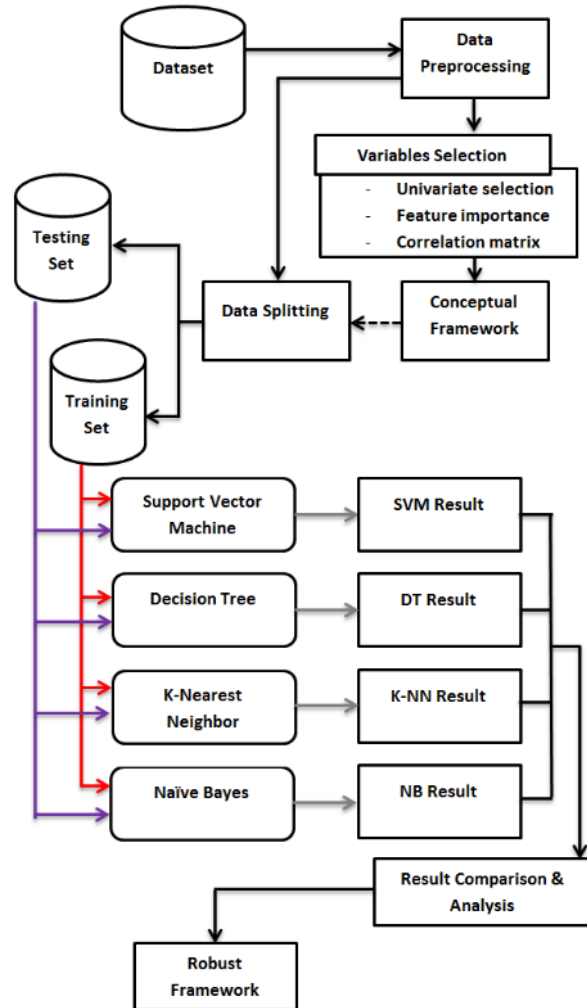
Dataset

Data Preprocessing

Variables Selection

- Univariate selection
- Feature importance
- Correlation matrix

Testing Set

Data Splitting

Conceptual Framework

Training Set

Support Vector Machine

SVM Result

Decision Tree

DT Result

K-Nearest Neighbor

K-NN Result

Naïve Bayes

NB Result

Result Comparison & Analysis

Robust Framework